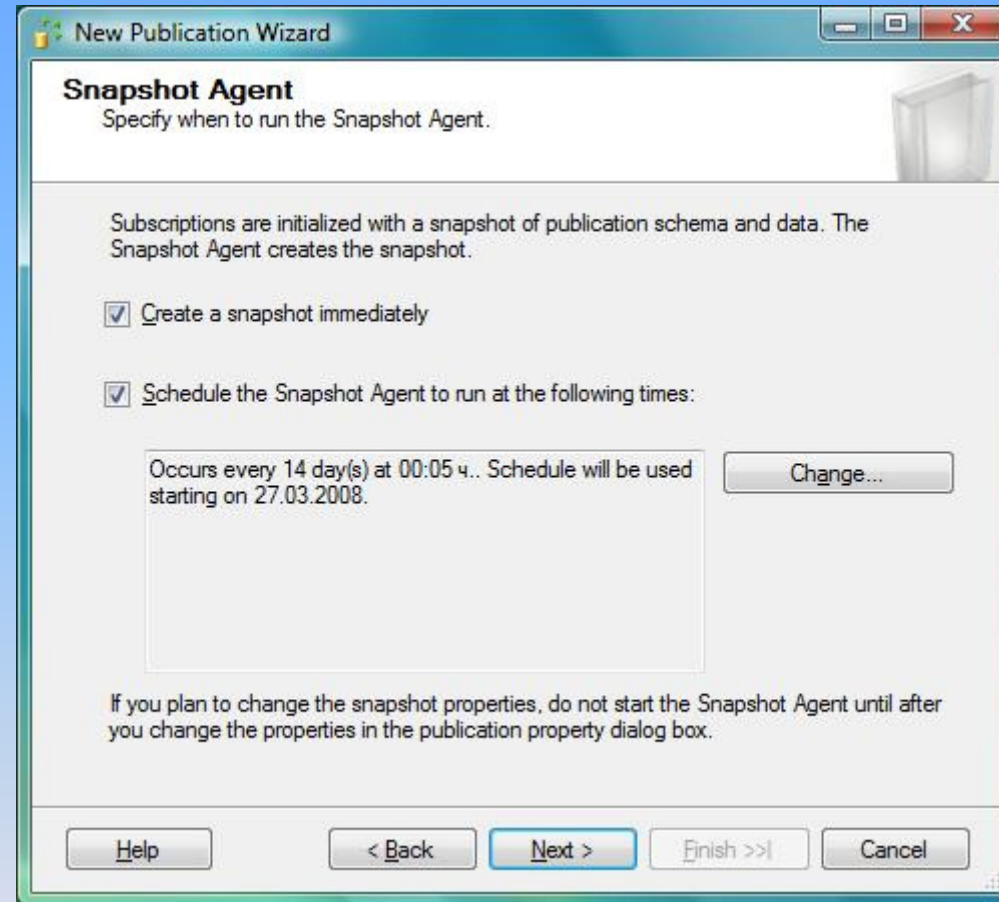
New Publication Wizard

Snapshot Agent
Specify when to run the Snapshot Agent.

Subscriptions are initialized with a snapshot of publication schema and data. The Snapshot Agent creates the snapshot.

Create a snapshot immediately

Schedule the Snapshot Agent to run at the following times:

Occurs every 14 day(s) at 00:05 ч.. Schedule will be used starting on 27.03.2008.

Change...

If you plan to change the snapshot properties, do not start the Snapshot Agent until after you change the properties in the publication property dialog box.

Help

< Back

Next >

Finish >>|

Cancel